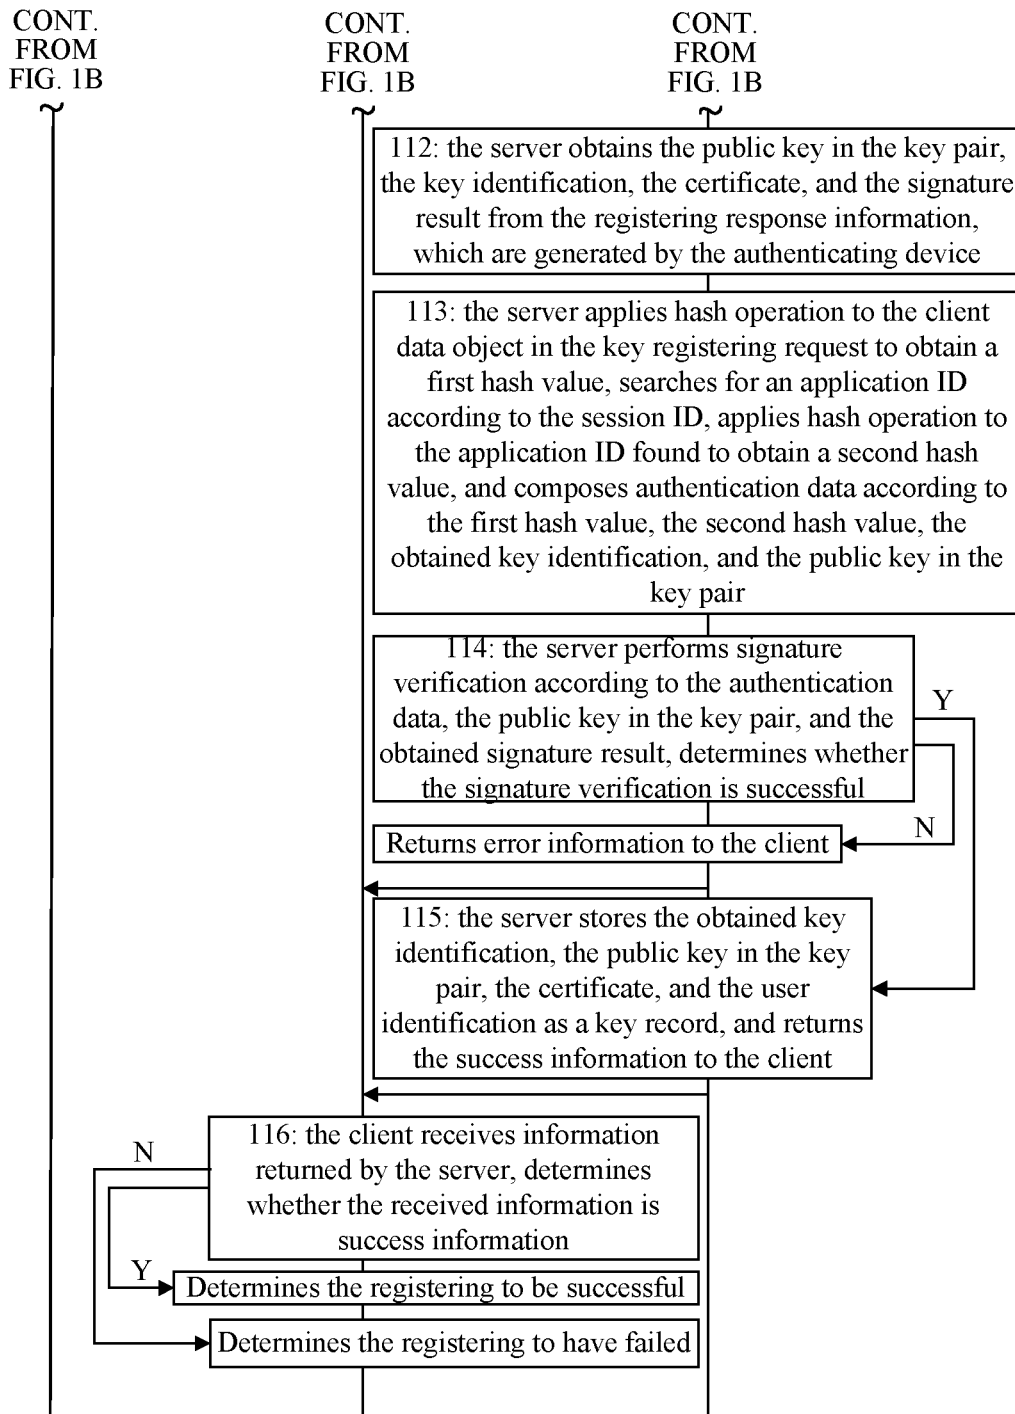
CONT. FROM FIG. 1B

CONT. FROM FIG. 1B

CONT. FROM FIG. 1B

112: the server obtains the public key in the key pair, the key identification, the certificate, and the signature result from the registering response information, which are generated by the authenticating device

113: the server applies hash operation to the client data object in the key registering request to obtain a first hash value, searches for an application ID according to the session ID, applies hash operation to the application ID found to obtain a second hash value, and composes authentication data according to the first hash value, the second hash value, the obtained key identification, and the public key in the key pair

114: the server performs signature verification according to the authentication data, the public key in the key pair, and the obtained signature result, determines whether the signature verification is successful

Y

N

Returns error information to the client

115: the server stores the obtained key identification, the public key in the key pair, the certificate, and the user identification as a key record, and returns the success information to the client

N

116: the client receives information returned by the server, determines whether the received information is success information

Y

Determines the registering to be successful

Determines the registering to have failed